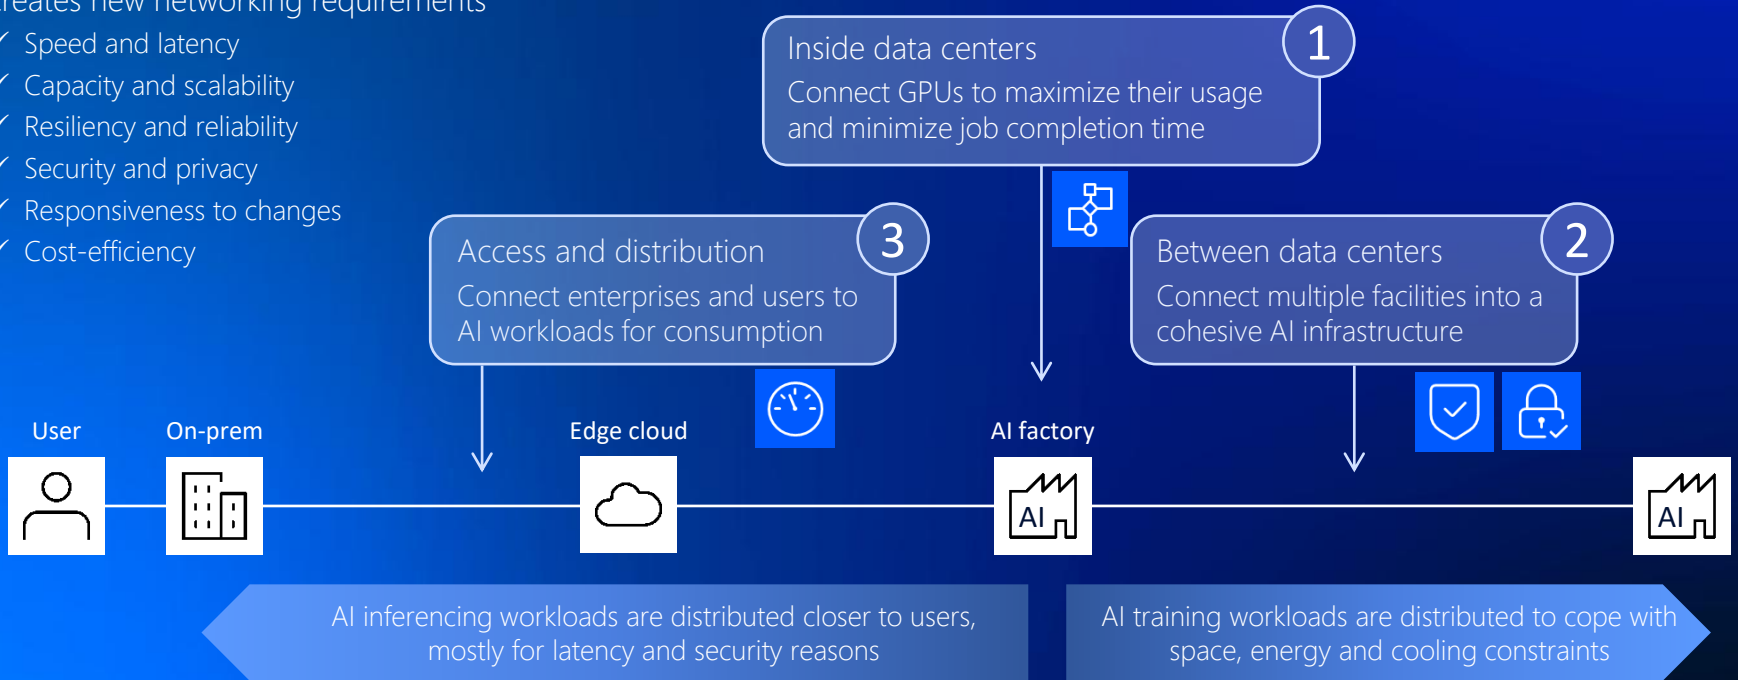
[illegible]reates new networking requirements
✓ Speed and latency
✓ Capacity and scalability
✓ Resiliency and reliability
✓ Security and privacy
✓ Responsiveness to changes
✓ Cost-efficiency

Inside data centers
Connect GPUs to maximize their usage and minimize job completion time
1

Access and distribution
Connect enterprises and users to AI workloads for consumption
3

Between data centers
Connect multiple facilities into a cohesive AI infrastructure
2

User

On-prem

Edge cloud

AI factory

AI

AI

AI inferencing workloads are distributed closer to users, mostly for latency and security reasons

AI training workloads are distributed to cope with space, energy and cooling constraints